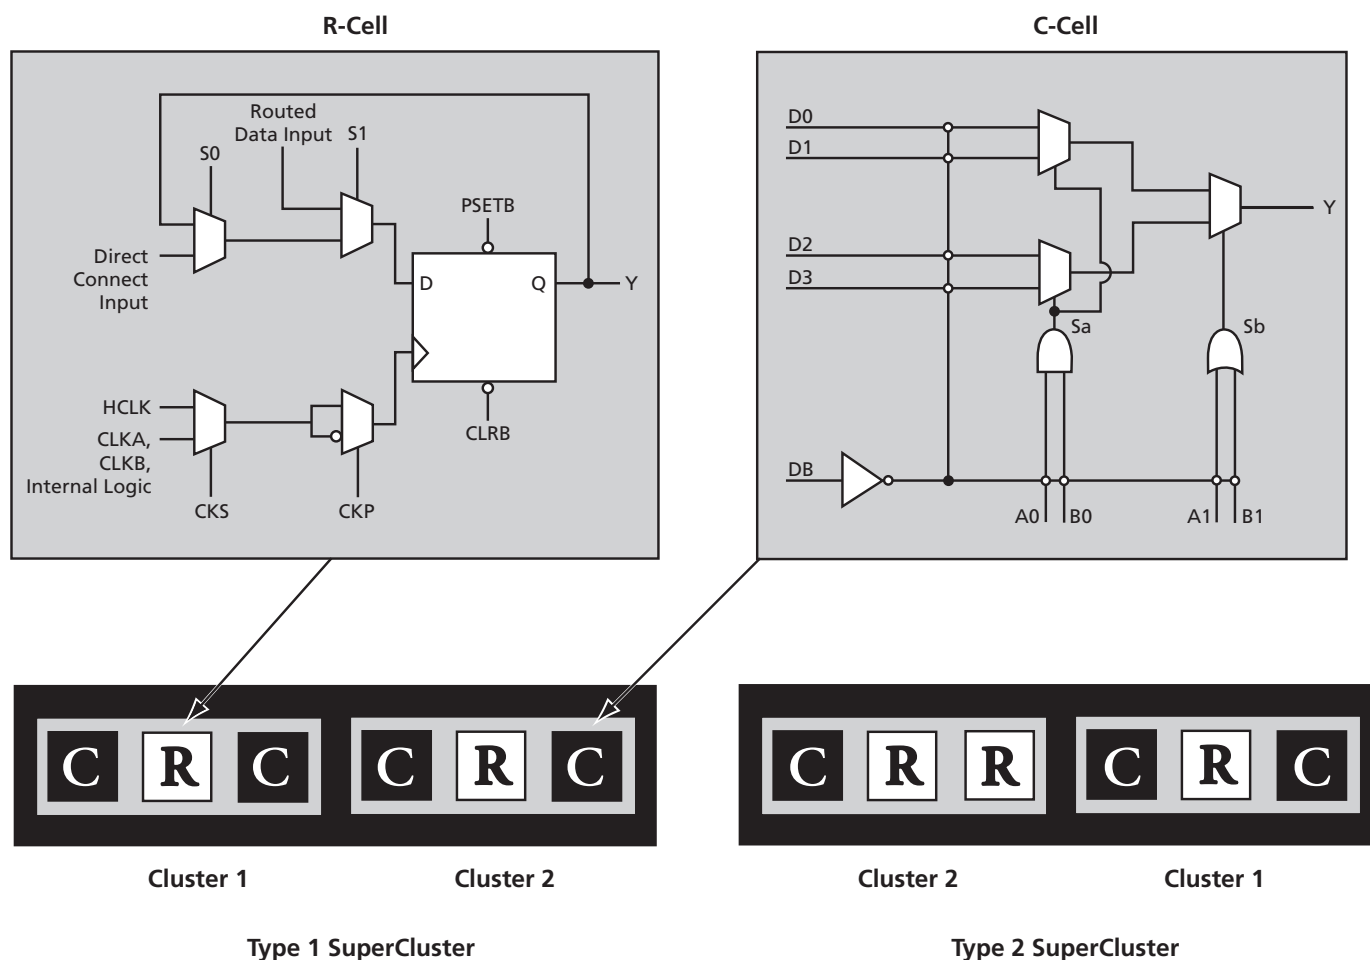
R-Cell

Routed Data Input

S0

S1

PSETB

Direct Connect Input

D

Q

Y

HCLK

CLKA, CLKB, Internal Logic

CKS

CKP

CLRB

C-Cell

D0

D1

D2

D3

Y

Sa

Sb

DB

A0

B0

A1

B1

C R C

C R C

Cluster 1

Cluster 2

Type 1 SuperCluster

C R R

C R C

Cluster 2

Cluster 1

Type 2 SuperCluster